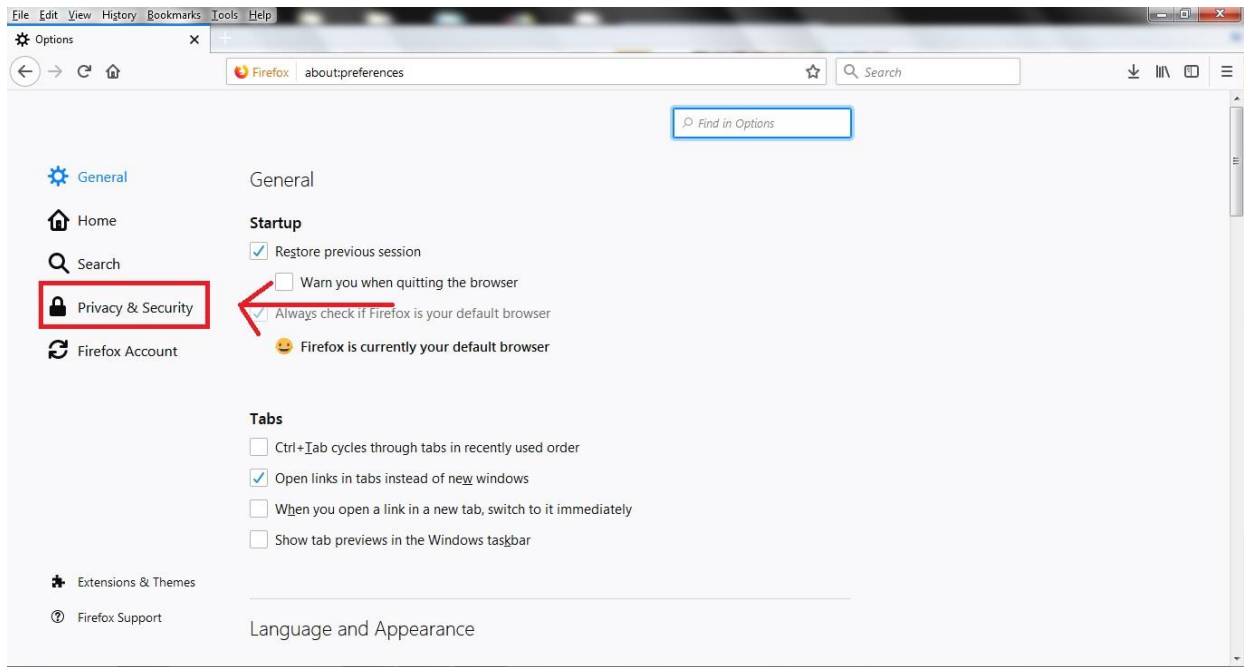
File Edit View History Bookmarks Tools Help

Options

Firefox about:preferences

Search

Find in Options

General

Home

Search

Privacy & Security

Firefox Account

General

Startup

Restore previous session

Warn you when quitting the browser

Always check if Firefox is your default browser

Firefox is currently your default browser

Tabs

Ctrl+Tab cycles through tabs in recently used order

Open links in tabs instead of new windows

When you open a link in a new tab, switch to it immediately

Show tab previews in the Windows taskbar

Extensions & Themes

Firefox Support

Language and Appearance